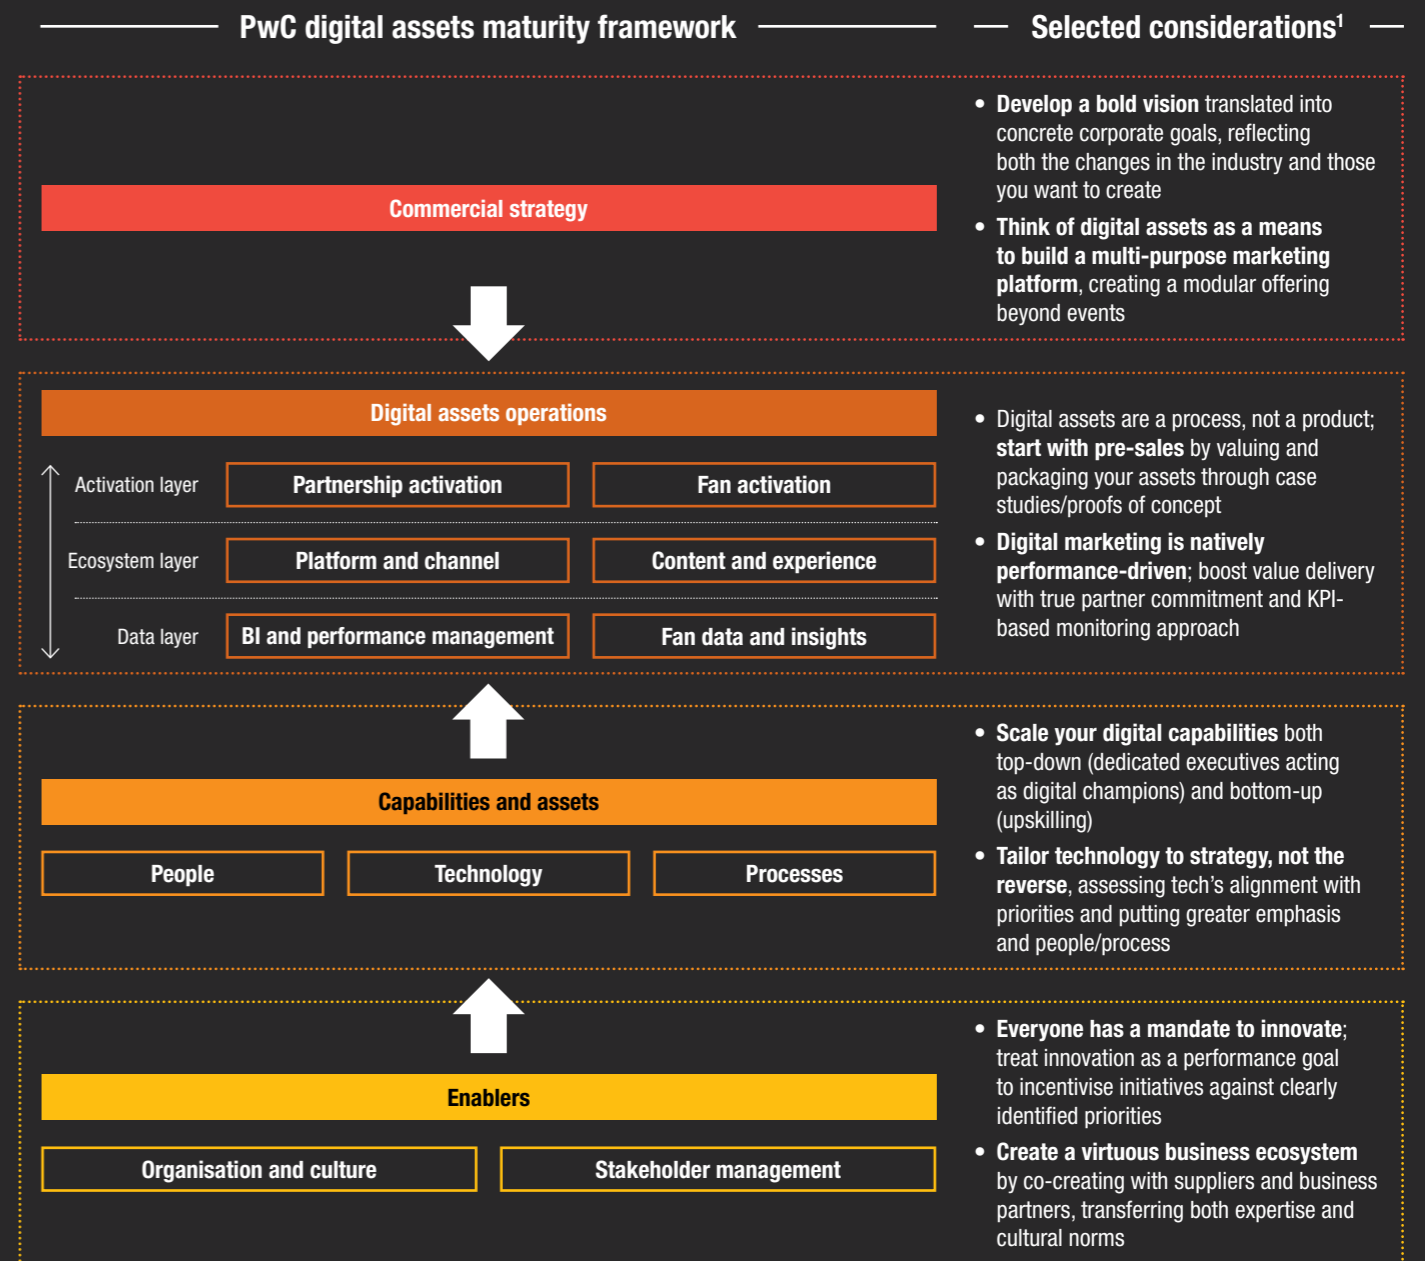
PwC digital assets maturity framework

Selected considerations$^1$

Commercial strategy

• Develop a bold vision translated into concrete corporate goals, reflecting both the changes in the industry and those you want to create
• Think of digital assets as a means to build a multi-purpose marketing platform, creating a modular offering beyond events

Digital assets operations

Activation layer | Partnership activation | Fan activation

Ecosystem layer | Platform and channel | Content and experience

Data layer | BI and performance management | Fan data and insights

• Digital assets are a process, not a product; start with pre-sales by valuing and packaging your assets through case studies/proofs of concept
• Digital marketing is natively performance-driven; boost value delivery with true partner commitment and KPI-based monitoring approach

Capabilities and assets

People | Technology | Processes

• Scale your digital capabilities both top-down (dedicated executives acting as digital champions) and bottom-up (upskilling)
• Tailor technology to strategy, not the reverse, assessing tech's alignment with priorities and putting greater emphasis and people/process

Enablers

Organisation and culture | Stakeholder management

• Everyone has a mandate to innovate; treat innovation as a performance goal to incentivise initiatives against clearly identified priorities
• Create a virtuous business ecosystem by co-creating with suppliers and business partners, transferring both expertise and cultural norms